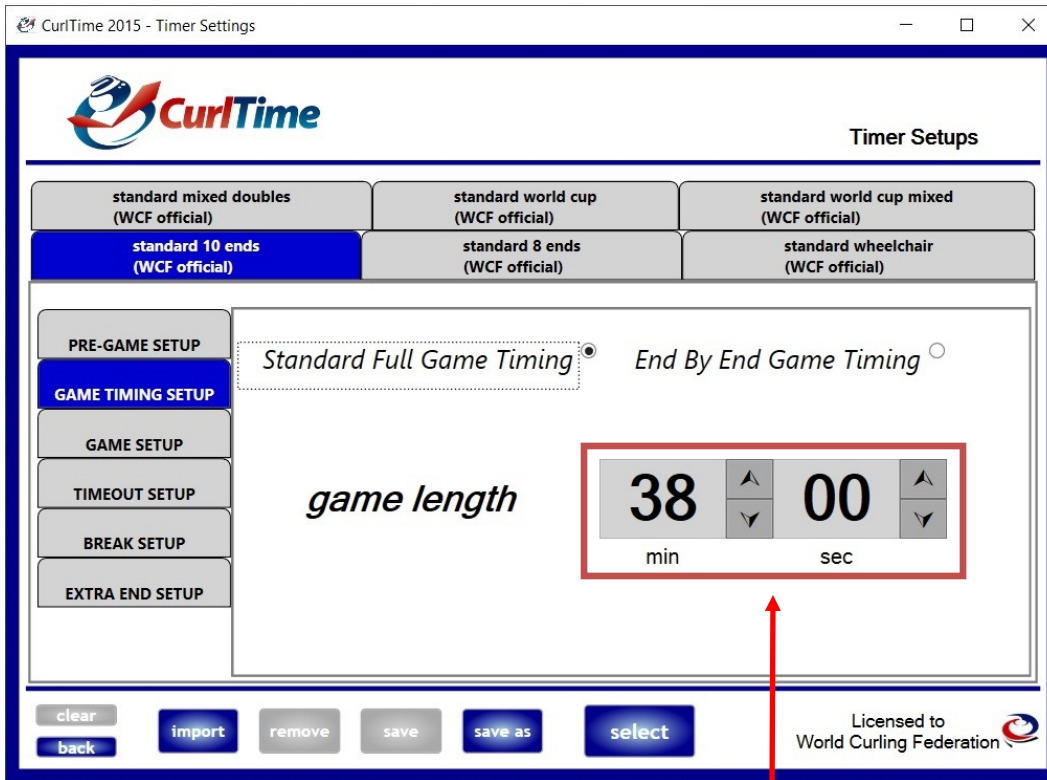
CurlTime 2015 - Timer Settings

CurlTime

Timer Setups

standard mixed doubles (WCF official)

standard world cup (WCF official)

standard world cup mixed (WCF official)

standard 10 ends (WCF official)

standard 8 ends (WCF official)

standard wheelchair (WCF official)

PRE-GAME SETUP

GAME TIMING SETUP

GAME SETUP

TIMEOUT SETUP

BREAK SETUP

EXTRA END SETUP

Standard Full Game Timing

End By End Game Timing

game length

38

00

min

sec

clear

back

import

remove

save

save as

select

Licensed to World Curling Federation